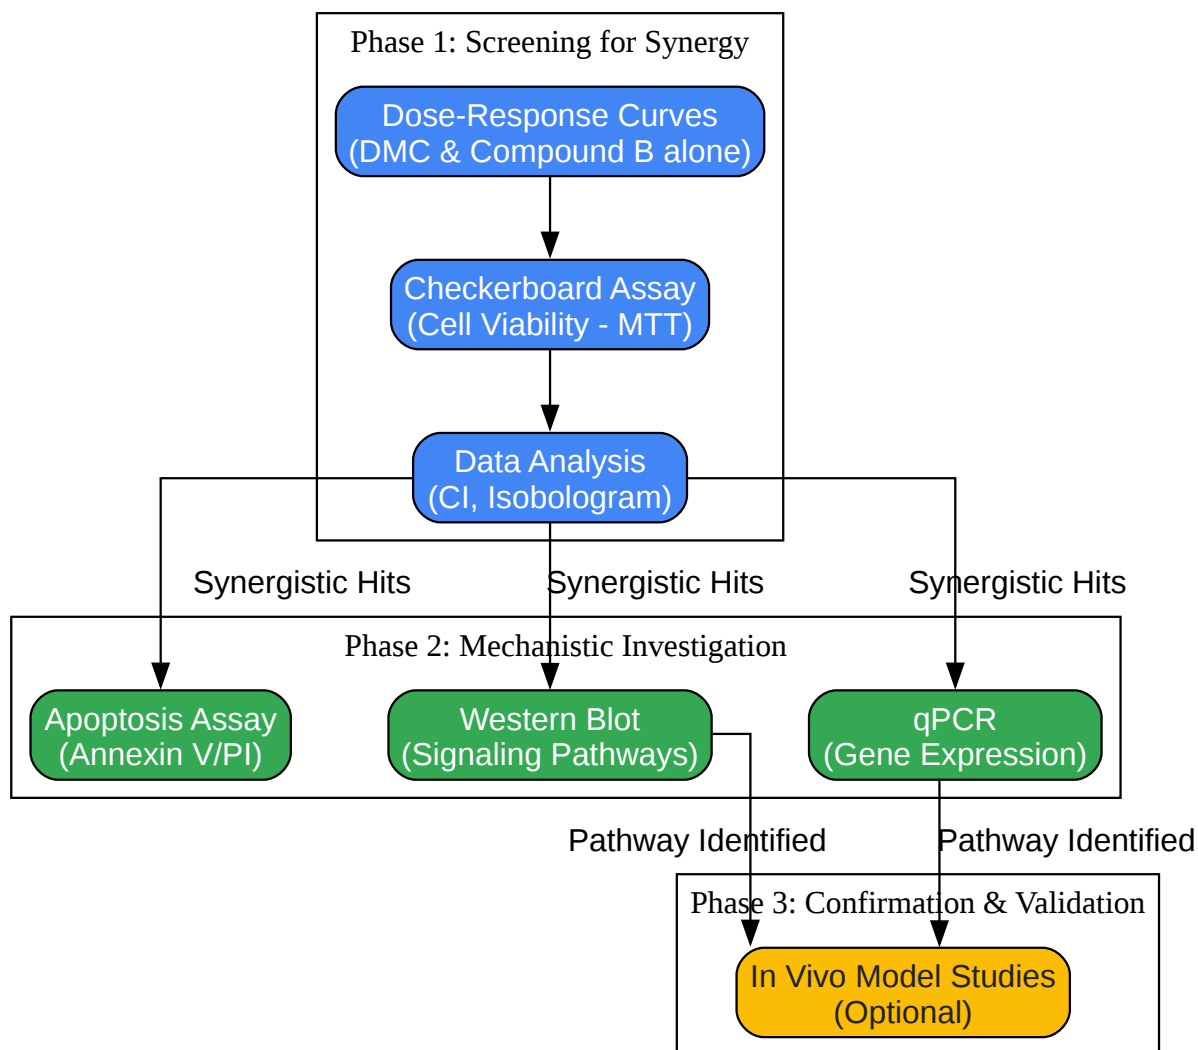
Phase 1: Screening for Synergy

Dose-Response Curves
(DMC & Compound B alone)

Checkerboard Assay
(Cell Viability - MTT)

Data Analysis
(CI, Isobologram)

Synergistic Hits

Synergistic Hits

Synergistic Hits

Phase 2: Mechanistic Investigation

Apoptosis Assay
(Annexin V/PI)

Western Blot
(Signaling Pathways)

qPCR
(Gene Expression)

Pathway Identified

Pathway Identified

Phase 3: Confirmation & Validation

In Vivo Model Studies
(Optional)